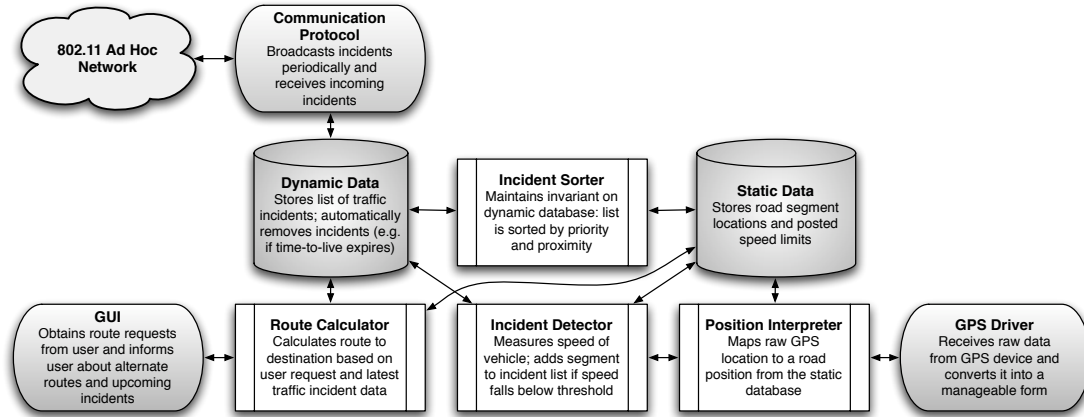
802.11 Ad Hoc Network

Communication Protocol
Broadcasts incidents periodically and receives incoming incidents

Dynamic Data
Stores list of traffic incidents; automatically removes incidents (e.g. if time-to-live expires)

Incident Sorter
Maintains invariant on dynamic database: list is sorted by priority and proximity

Static Data
Stores road segment locations and posted speed limits

GUI
Obtains route requests from user and informs user about alternate routes and upcoming incidents

Route Calculator
Calculates route to destination based on user request and latest traffic incident data

Incident Detector
Measures speed of vehicle; adds segment to incident list if speed falls below threshold

Position Interpreter
Maps raw GPS location to a road position from the static database

GPS Driver
Receives raw data from GPS device and converts it into a manageable form